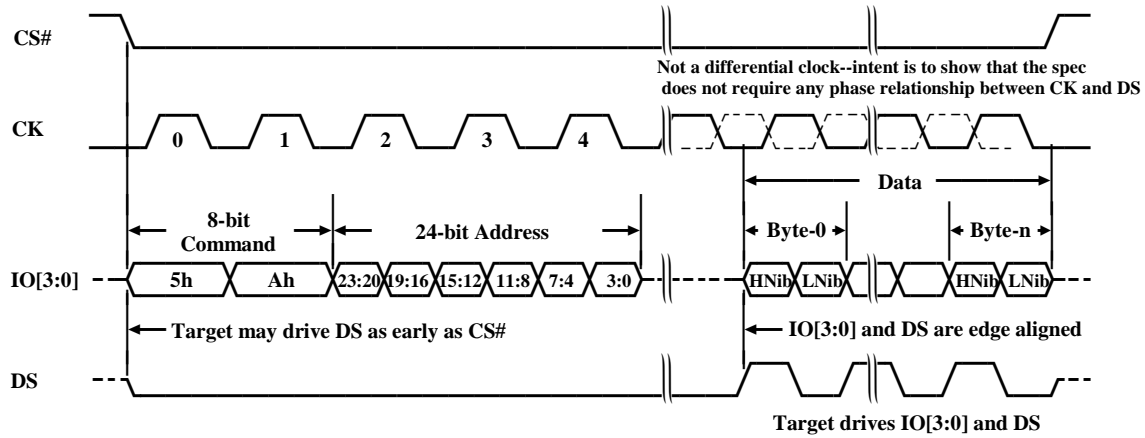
CS#

Not a differential clock--intent is to show that the spec does not require any phase relationship between CK and DS

CK

0 1 2 3 4

Data

8-bit Command

24-bit Address

Byte-0

Byte-n

IO[3:0]

5h Ah 23:20 19:16 15:12 11:8 7:4 3:0

HNib LNib

HNib LNib

Target may drive DS as early as CS#

IO[3:0] and DS are edge aligned

DS

Target drives IO[3:0] and DS